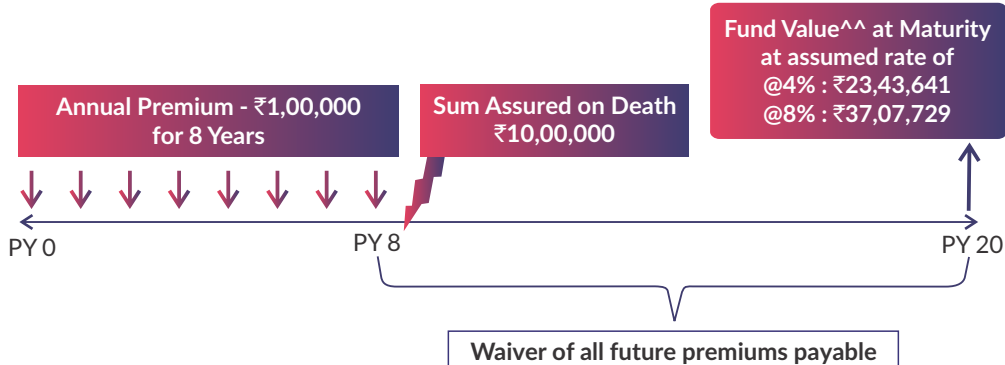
Fund Value^^ at Maturity at assumed rate of @4% : ₹23,43,641 @8% : ₹37,07,729

Annual Premium - ₹1,00,000 for 8 Years

Sum Assured on Death ₹10,00,000

PY 0

PY 8

PY 20

Waiver of all future premiums payable